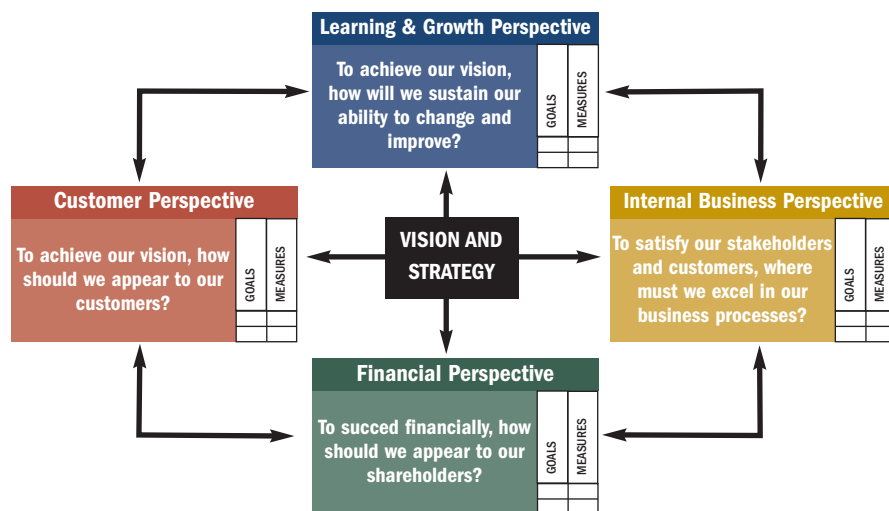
Learning & Growth Perspective

To achieve our vision, how will we sustain our ability to change and improve?

GOALS
MEASURES

Customer Perspective

To achieve our vision, how should we appear to our customers?

GOALS
MEASURES

VISION AND STRATEGY

Internal Business Perspective

To satisfy our stakeholders and customers, where must we excel in our business processes?

GOALS
MEASURES

Financial Perspective

To succed financially, how should we appear to our shareholders?

GOALS
MEASURES